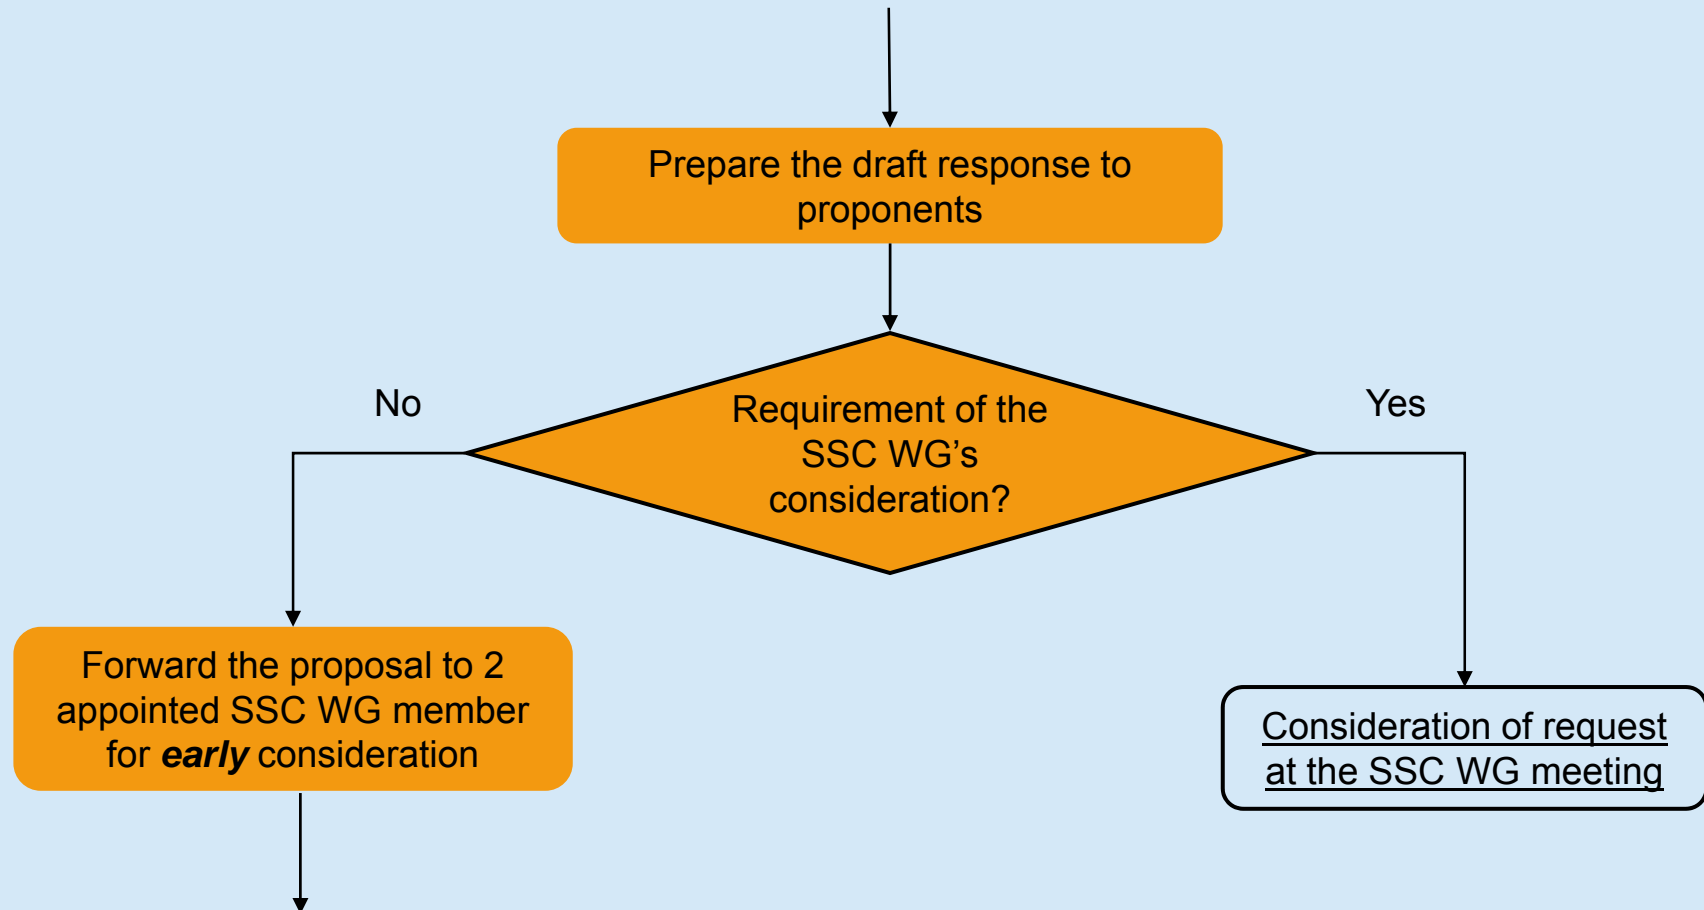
Prepare the draft response to proponents

Requirement of the SSC WG's consideration?

No

Yes

Forward the proposal to 2 appointed SSC WG member for ***early*** consideration

Consideration of request at the SSC WG meeting